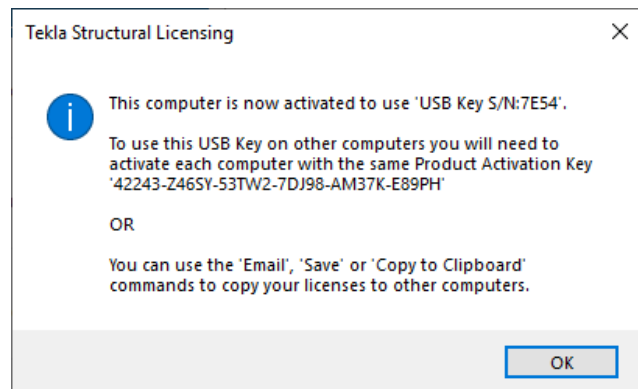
Tekla Structural Licensing

This computer is now activated to use 'USB Key S/N:7E54'.

To use this USB Key on other computers you will need to activate each computer with the same Product Activation Key '42243-Z46SY-53TW2-7DJ98-AM37K-E89PH'

OR

You can use the 'Email', 'Save' or 'Copy to Clipboard' commands to copy your licenses to other computers.

OK